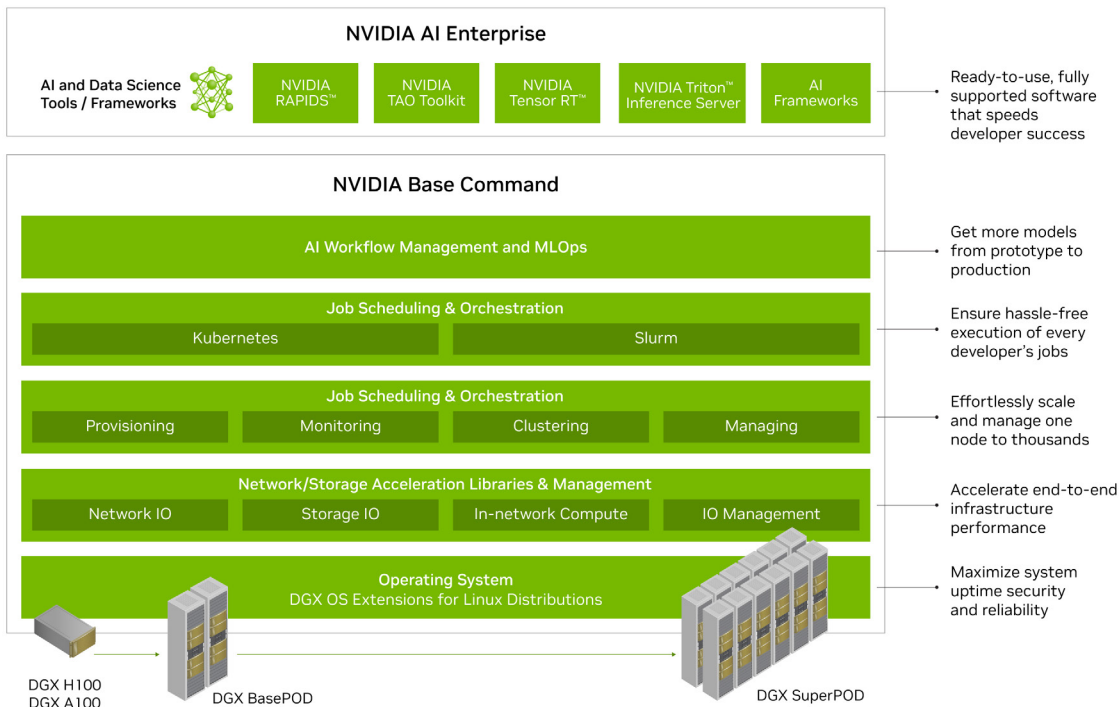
NVIDIA AI Enterprise

AI and Data Science Tools / Frameworks

NVIDIA RAPIDS™

NVIDIA TAO Toolkit

NVIDIA Tensor RT™

NVIDIA Triton™ Inference Server

AI Frameworks

Ready-to-use, fully supported software that speeds developer success

NVIDIA Base Command

AI Workflow Management and MLOps

Get more models from prototype to production

Job Scheduling & Orchestration

Kubernetes

Slurm

Ensure hassle-free execution of every developer's jobs

Job Scheduling & Orchestration

Provisioning

Monitoring

Clustering

Managing

Effortlessly scale and manage one node to thousands

Network/Storage Acceleration Libraries & Management

Network IO

Storage IO

In-network Compute

IO Management

Accelerate end-to-end infrastructure performance

Operating System
DGX OS Extensions for Linux Distributions

Maximize system uptime security and reliability

DGX H100
DGX A100

DGX BasePOD

DGX SuperPOD